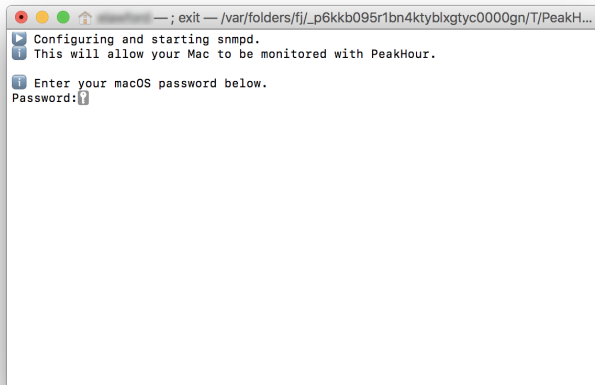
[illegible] — ; exit — /var/folders/fj/_p6kkb095r1bn4ktyblxgtyc0000gn/T/PeakH...

Configuring and starting snmpd.
This will allow your Mac to be monitored with PeakHour.

Enter your macOS password below.
Password: